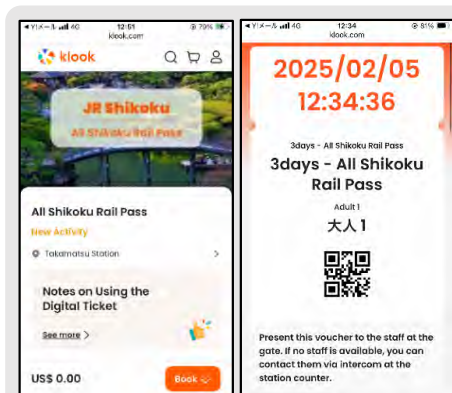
Y!メール 4G 12:51 79%
klook.com

klook

JR Shikoku
All Shikoku Rail Pass

All Shikoku Rail Pass
New Activity
Takamatsu Station

Notes on Using the Digital Ticket
See more

US$ 0.00
Book

Y!メール 4G 12:34 81%
klook.com

2025/02/05
12:34:36

3days - All Shikoku Rail Pass
3days - All Shikoku Rail Pass
Adult 1
大人 1

Present this voucher to the staff at the gate. If no staff is available, you can contact them via intercom at the station counter.